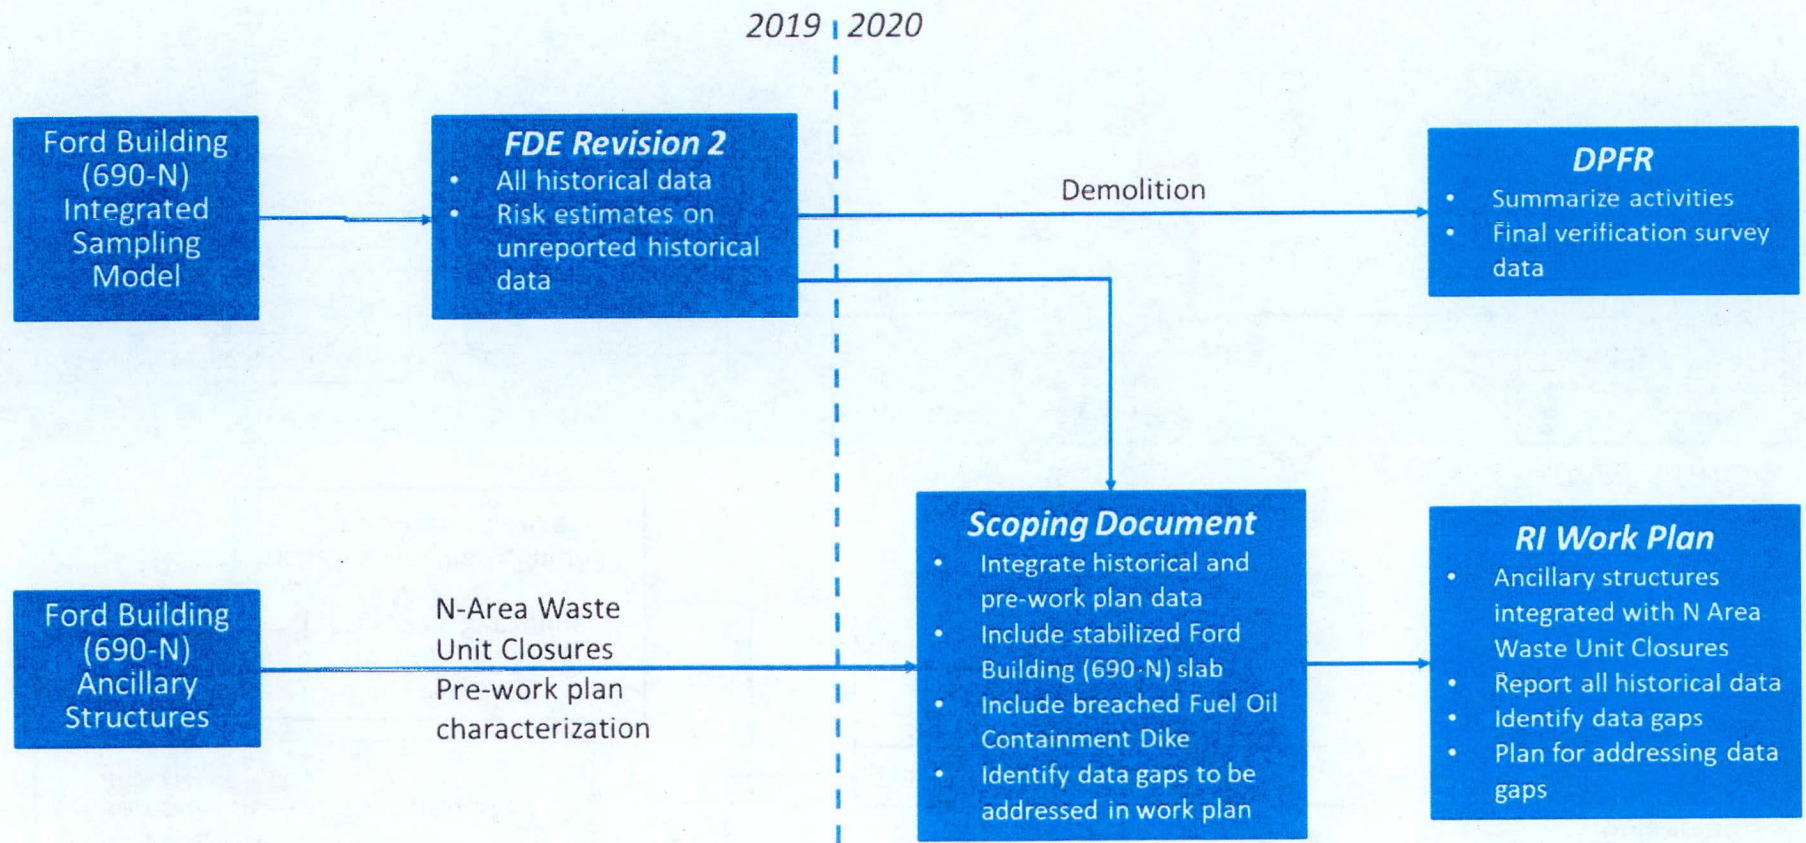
2019 | 2020

Ford Building (690-N) Integrated Sampling Model

FDE Revision 2
• All historical data
• Risk estimates on unreported historical data

Demolition

DPFR
• Summarize activities
• Final verification survey data

Ford Building (690-N) Ancillary Structures

N-Area Waste Unit Closures
Pre-work plan characterization

Scoping Document
• Integrate historical and pre-work plan data
• Include stabilized Ford Building (690-N) slab
• Include breached Fuel Oil Containment Dike
• Identify data gaps to be addressed in work plan

RI Work Plan
• Ancillary structures integrated with N Area Waste Unit Closures
• Report all historical data
• Identify data gaps
• Plan for addressing data gaps